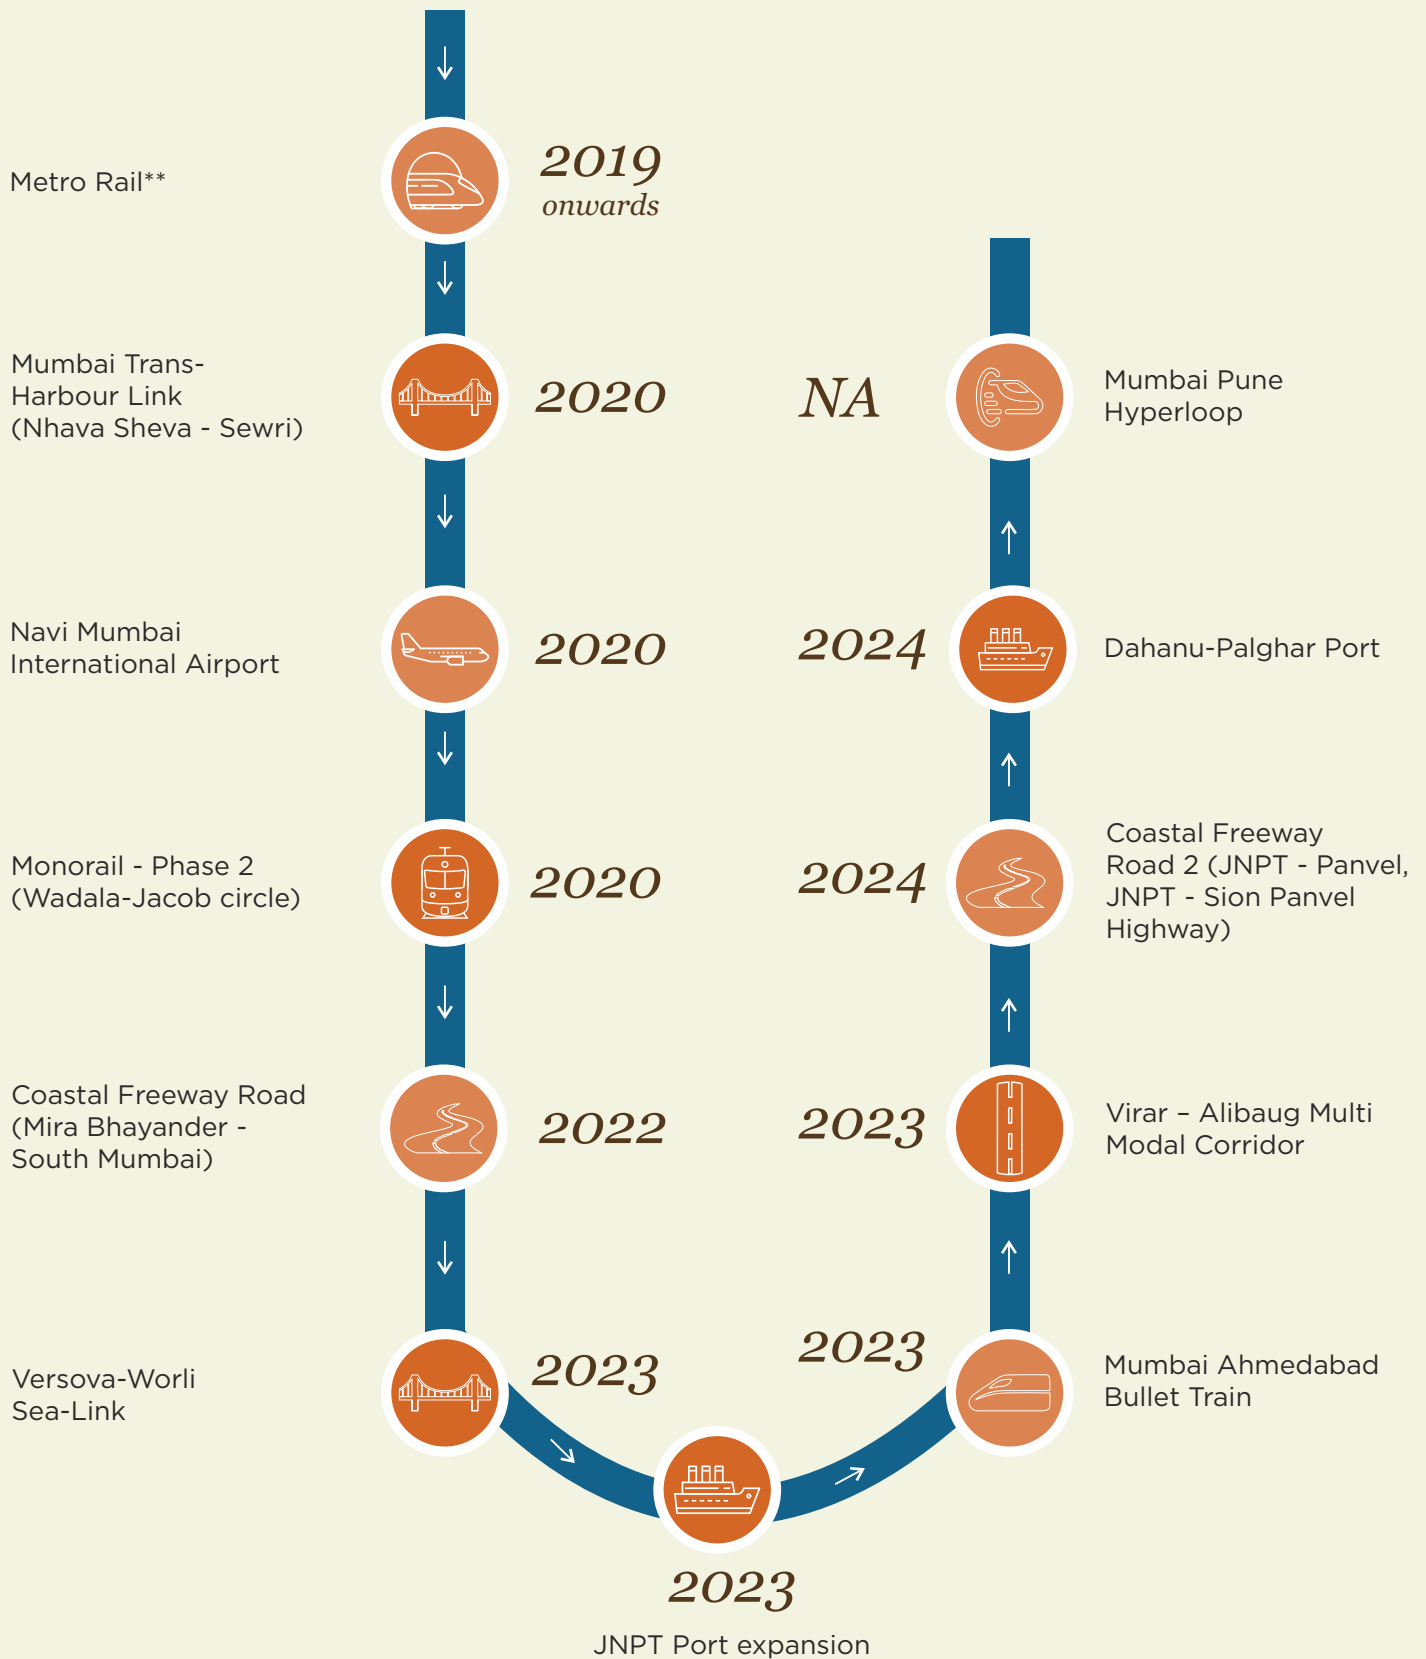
Metro Rail**

2019
onwards

Mumbai Trans-Harbour Link (Nhava Sheva - Sewri)

2020

NA

Mumbai Pune Hyperloop

Navi Mumbai International Airport

2020

2024

Dahanu-Palghar Port

Monorail - Phase 2 (Wadala-Jacob circle)

2020

2024

Coastal Freeway Road 2 (JNPT - Panvel, JNPT - Sion Panvel Highway)

Coastal Freeway Road (Mira Bhayander - South Mumbai)

2022

2023

Virar – Alibaug Multi Modal Corridor

Versova-Worli Sea-Link

2023

2023

Mumbai Ahmedabad Bullet Train

2023

JNPT Port expansion